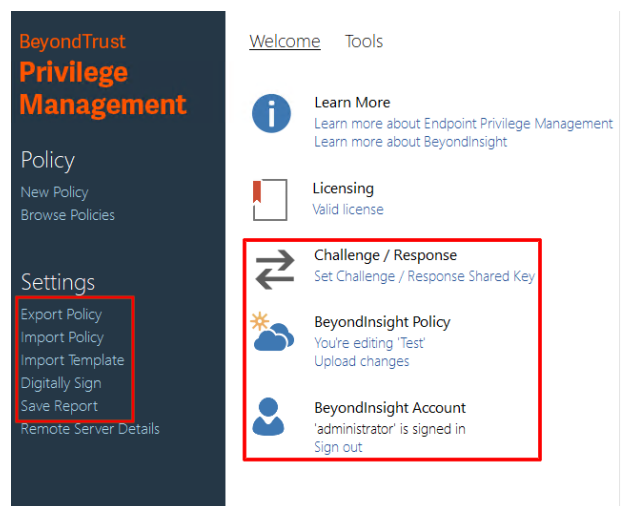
BeyondTrust
Privilege Management

Policy
New Policy
Browse Policies

Settings
Export Policy
Import Policy
Import Template
Digitally Sign
Save Report
Remote Server Details

Welcome Tools

Learn More
Learn more about Endpoint Privilege Management
Learn more about BeyondInsight

Licensing
Valid license

Challenge / Response
Set Challenge / Response Shared Key

BeyondInsight Policy
You're editing 'Test'
Upload changes

BeyondInsight Account
'administrator' is signed in
Sign out